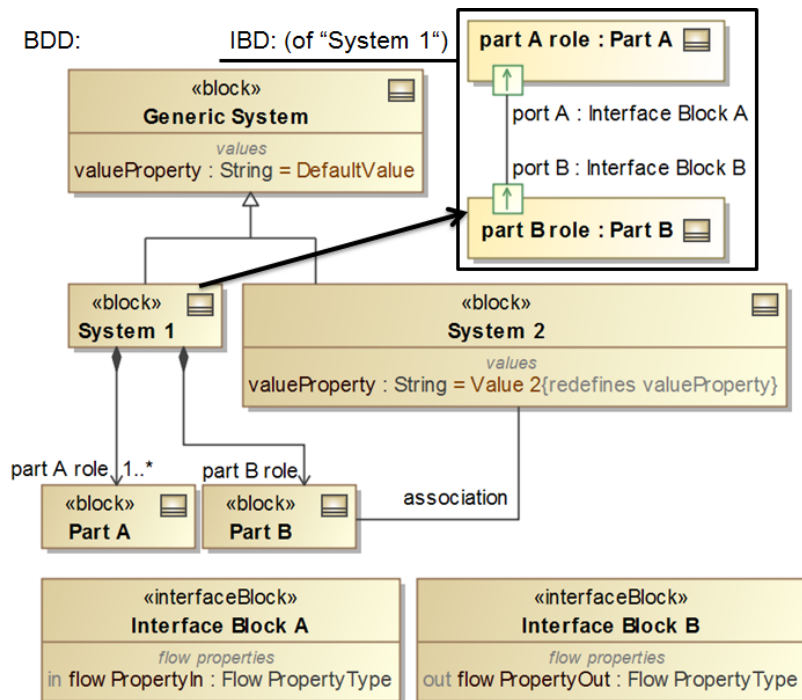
BDD:

IBD: (of “System 1“)

part A role : Part A

port A : Interface Block A

port B : Interface Block B

part B role : Part B

«block»
Generic System
values
valueProperty : String = DefaultValue

«block»
System 1

«block»
System 2
values
valueProperty : String = Value 2{redefines valueProperty}

part A role 1..*

part B role

association

«block»
Part A

«block»
Part B

«interfaceBlock»
Interface Block A
flow properties
in flow PropertyIn : Flow PropertyType

«interfaceBlock»
Interface Block B
flow properties
out flow PropertyOut : Flow PropertyType